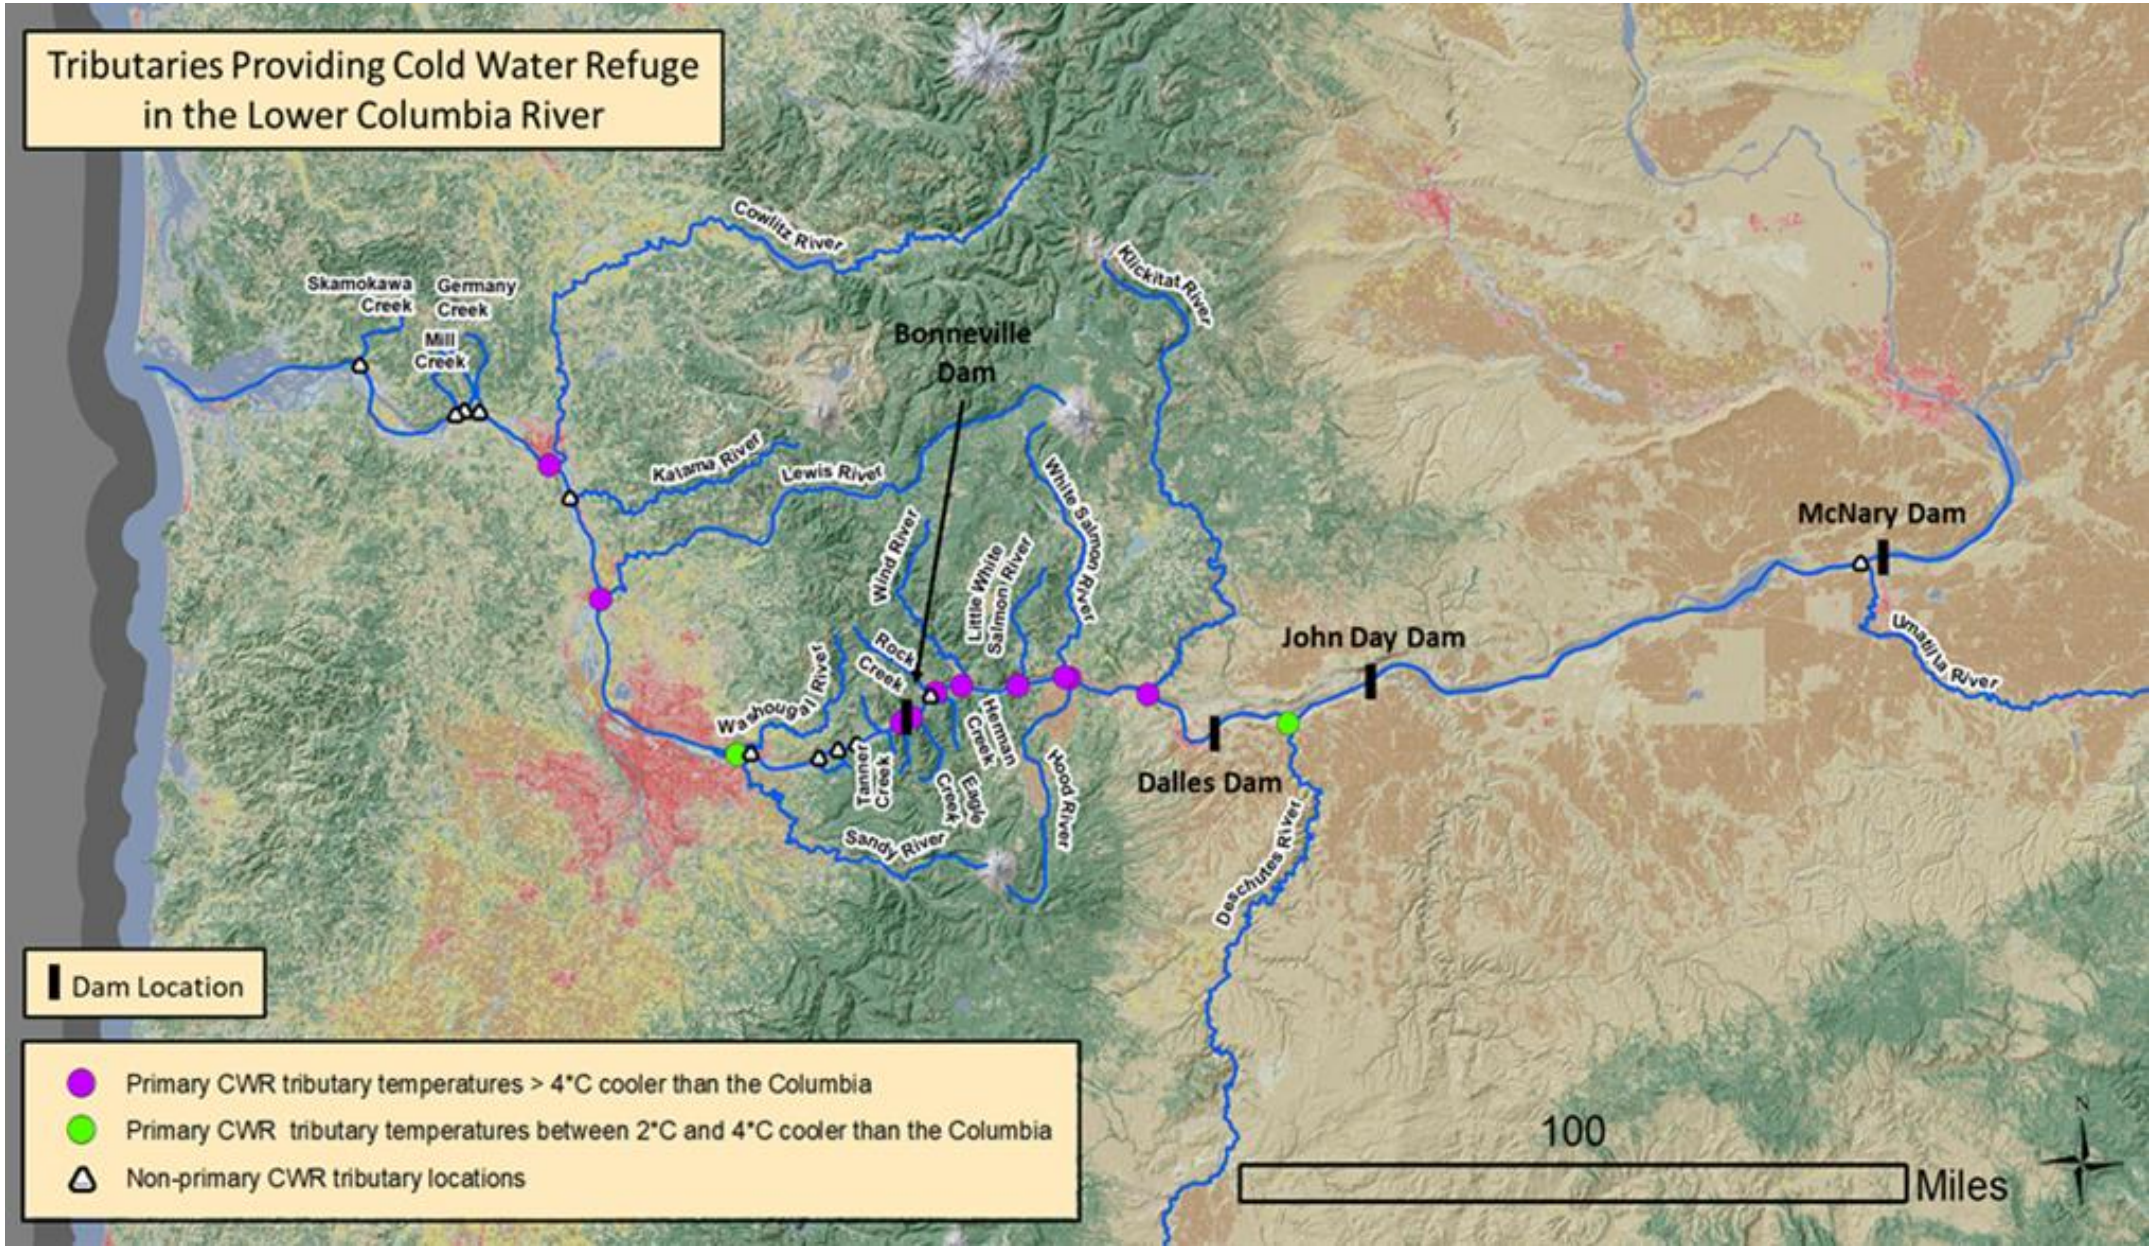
Tributaries Providing Cold Water Refuge in the Lower Columbia River

Cowlitz River
Klickitat River
Skamokawa Creek
Germany Creek
Mill Creek
Bonneville Dam
Kalama River
Lewis River
White Salmon River
McNary Dam
Wind River
Little White Salmon River
Rock Creek
John Day Dam
Umatilla River
Washougal River
Herman Creek
Tanner Creek
Eagle Creek
Hood River
Dalles Dam
Sandy River
Deschutes River

Dam Location

Primary CWR tributary temperatures > 4°C cooler than the Columbia
Primary CWR tributary temperatures between 2°C and 4°C cooler than the Columbia
Non-primary CWR tributary locations

100
Miles
N